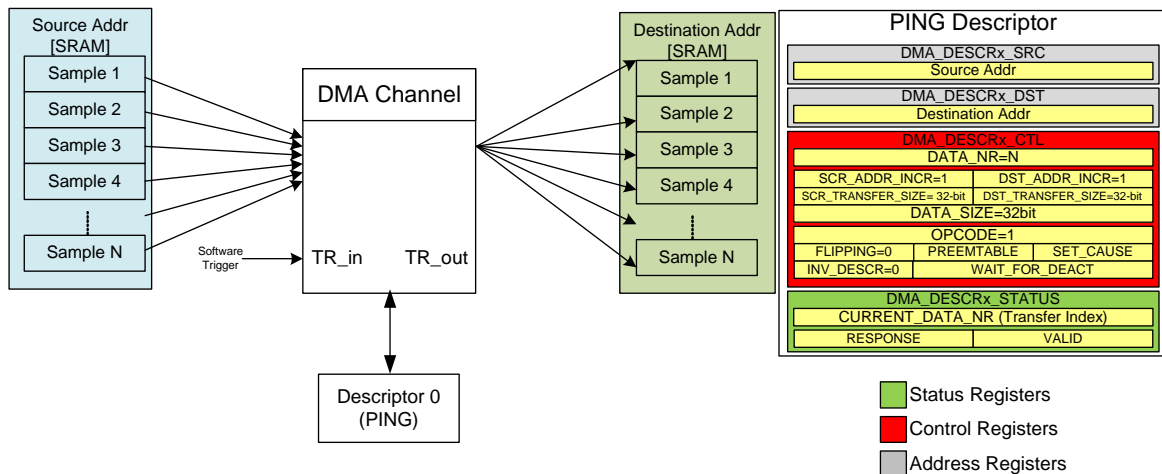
Source Addr [SRAM]

Sample 1

Sample 2

Sample 3

Sample 4

Sample N

Software Trigger

DMA Channel

TR_in

TR_out

Descriptor 0 (PING)

Destination Addr [SRAM]

Sample 1

Sample 2

Sample 3

Sample 4

Sample N

PING Descriptor

DMA_DESCRx_SRC

Source Addr

DMA_DESCRx_DST

Destination Addr

DMA_DESCRx_CTL

DATA_NR=N

SCR_ADDR_INCR=1

DST_ADDR_INCR=1

SCR_TRANSFER_SIZE= 32-bit

DST_TRANSFER_SIZE=32-bit

DATA_SIZE=32bit

OPCODE=1

FLIPPING=0

PREEMTABLE

SET_CAUSE

INV_DESCR=0

WAIT_FOR_DEACT

DMA_DESCRx_STATUS

CURRENT_DATA_NR (Transfer Index)

RESPONSE

VALID

Status Registers

Control Registers

Address Registers